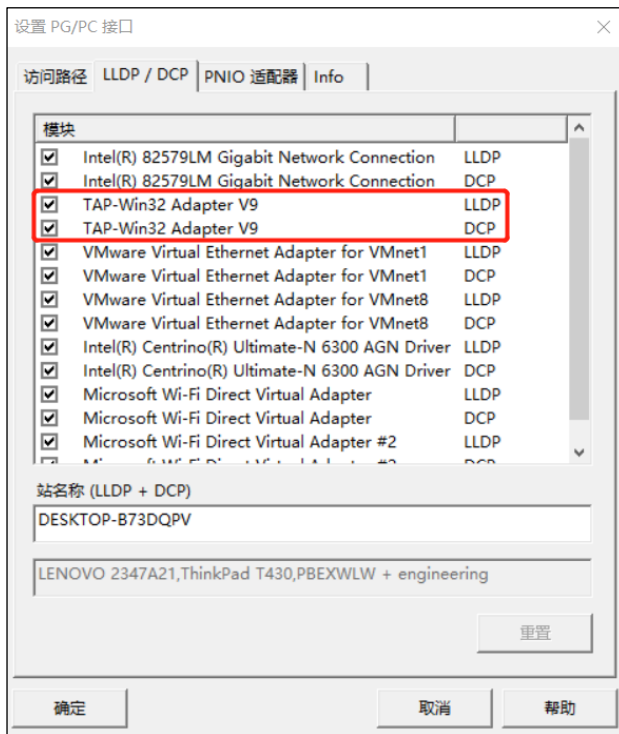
设置 PG/PC 接口

访问路径 | LLDP / DCP | PNIO 适配器 | Info

| 模块 | |
|---|---|
| ☑ Intel(R) 82579LM Gigabit Network Connection | LLDP |
| ☑ Intel(R) 82579LM Gigabit Network Connection | DCP |
| ☑ TAP-Win32 Adapter V9 | LLDP |
| ☑ TAP-Win32 Adapter V9 | DCP |
| ☑ VMware Virtual Ethernet Adapter for VMnet1 | LLDP |
| ☑ VMware Virtual Ethernet Adapter for VMnet1 | DCP |
| ☑ VMware Virtual Ethernet Adapter for VMnet8 | LLDP |
| ☑ VMware Virtual Ethernet Adapter for VMnet8 | DCP |
| ☑ Intel(R) Centrino(R) Ultimate-N 6300 AGN Driver | LLDP |
| ☑ Intel(R) Centrino(R) Ultimate-N 6300 AGN Driver | DCP |
| ☑ Microsoft Wi-Fi Direct Virtual Adapter | LLDP |
| ☑ Microsoft Wi-Fi Direct Virtual Adapter | DCP |
| ☑ Microsoft Wi-Fi Direct Virtual Adapter #2 | LLDP |
| ☑ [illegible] | DCP |

站名称 (LLDP + DCP)

DESKTOP-B73DQPV

LENOVO 2347A21,ThinkPad T430,PBEXWLW + engineering

重置

确定

取消

帮助